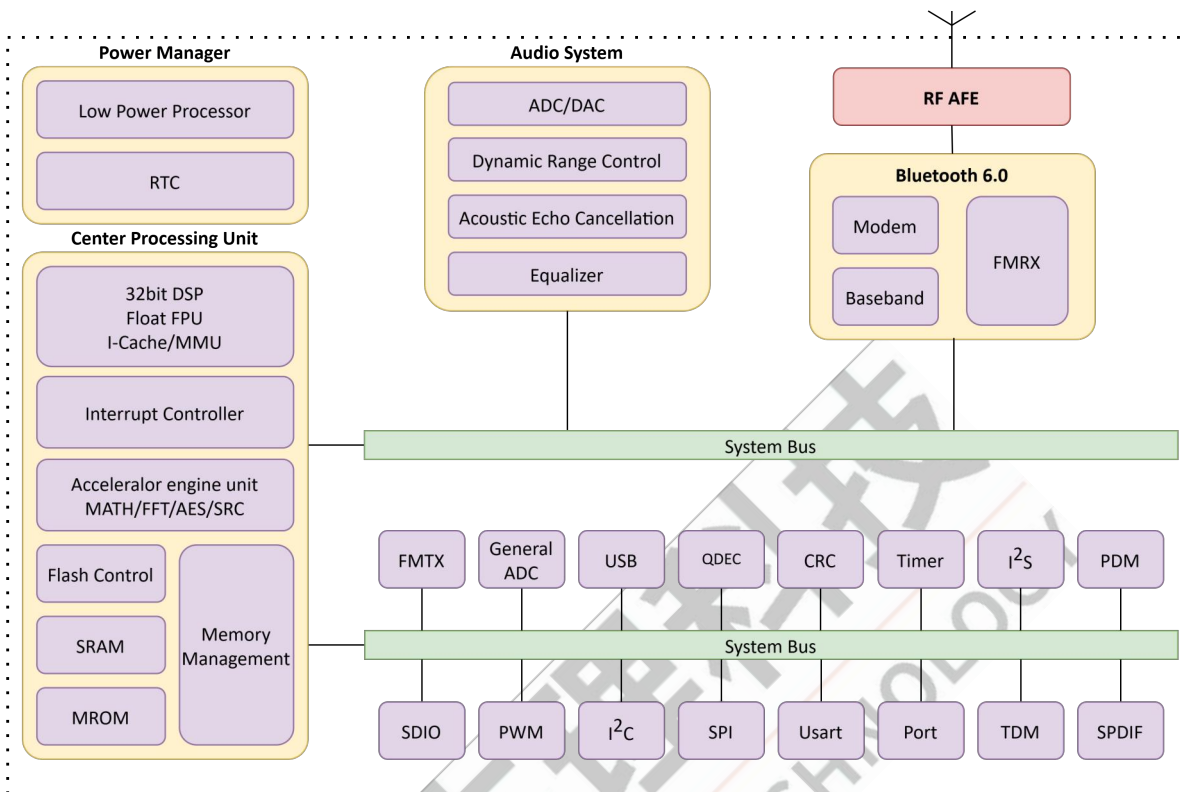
Power Manager

Low Power Processor

RTC

Audio System

ADC/DAC

Dynamic Range Control

Acoustic Echo Cancellation

Equalizer

RF AFE

Bluetooth 6.0

Modem

Baseband

FMRX

Center Processing Unit

32bit DSP
Float FPU
I-Cache/MMU

Interrupt Controller

Acceleralor engine unit
MATH/FFT/AES/SRC

Flash Control

SRAM

MROM

Memory Management

System Bus

FMTX

General ADC

USB

QDEC

CRC

Timer

$I^2S$

PDM

System Bus

SDIO

PWM

$I^2C$

SPI

Usart

Port

TDM

SPDIF